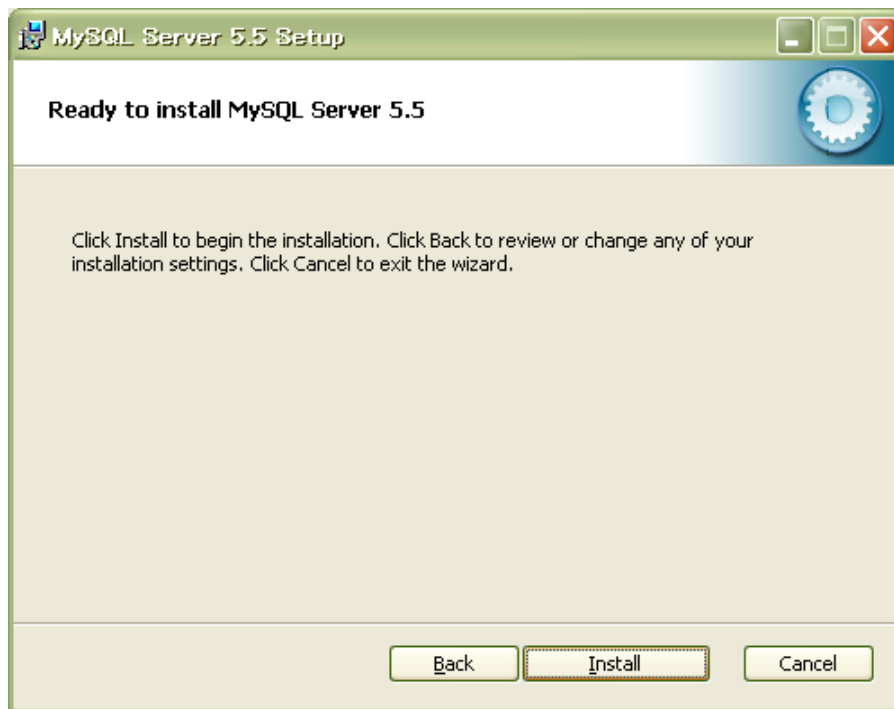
MySQL Server 5.5 Setup

Ready to install MySQL Server 5.5

Click Install to begin the installation. Click Back to review or change any of your installation settings. Click Cancel to exit the wizard.

Back Install Cancel